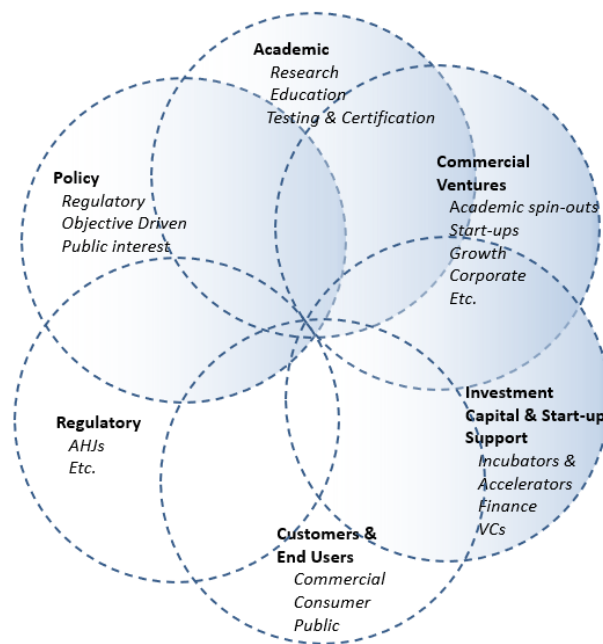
Academic
Research
Education
Testing & Certification

Commercial Ventures
Academic spin-outs
Start-ups
Growth
Corporate
Etc.

Policy
Regulatory
Objective Driven
Public interest

Regulatory
AHJs
Etc.

Investment Capital & Start-up Support
Incubators & Accelerators
Finance
VCs

Customers & End Users
Commercial
Consumer
Public